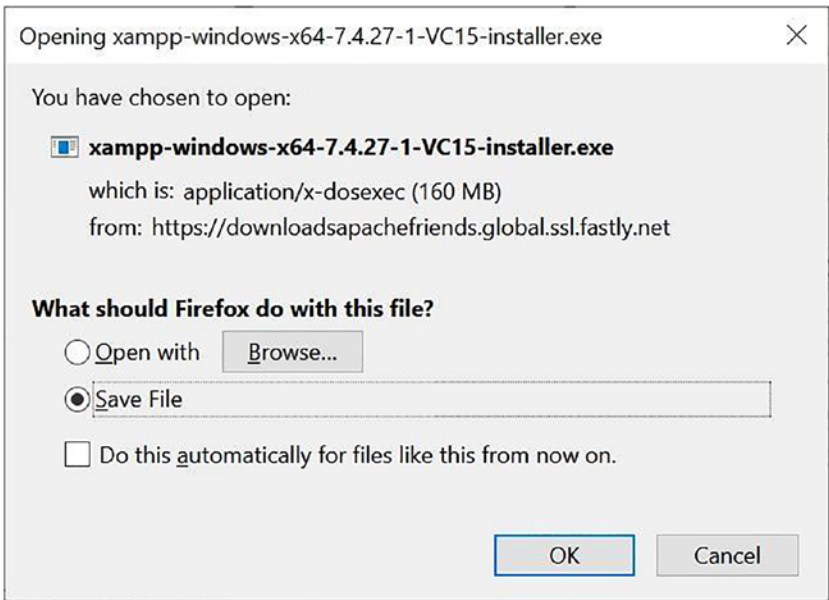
Opening xampp-windows-x64-7.4.27-1-VC15-installer.exe

You have chosen to open:

xampp-windows-x64-7.4.27-1-VC15-installer.exe

which is: application/x-dosexec (160 MB)

from: https://downloadsapachefriends.global.ssl.fastly.net

What should Firefox do with this file?

Open with Browse...

Save File

Do this automatically for files like this from now on.

OK Cancel